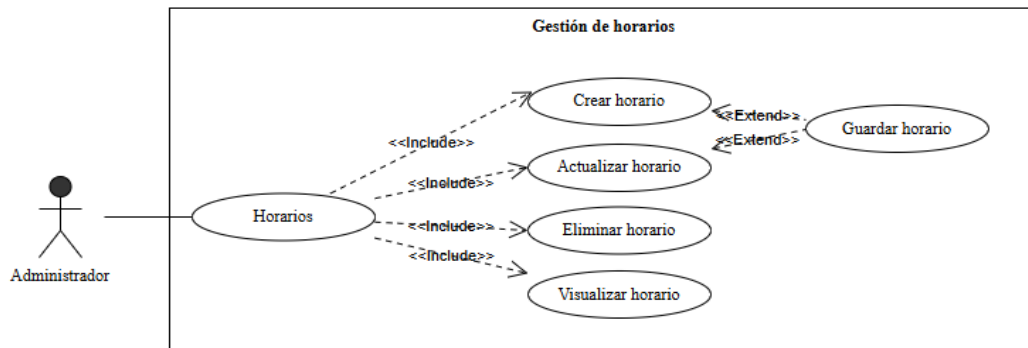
Gestión de horarios

Crear horario

<<Extend>>

Guardar horario

<<Extend>>

<<Include>>

Actualizar horario

<<Include>>

Horarios

<<Include>>

Eliminar horario

<<Include>>

Administrador

Visualizar horario